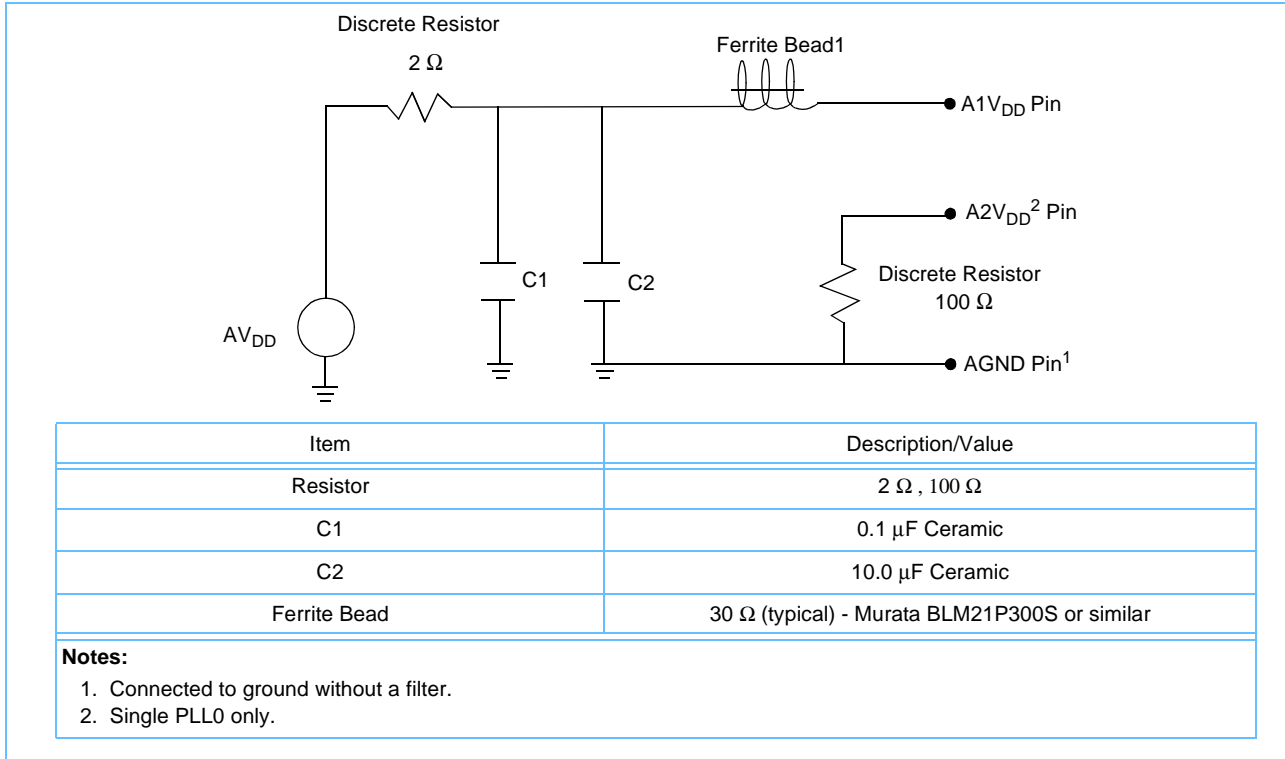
Discrete Resistor

2 Ω

Ferrite Bead1

A1V$_{DD}$ Pin

A2V$_{DD}$$^2$ Pin

C1

C2

Discrete Resistor
100 Ω

AV$_{DD}$

AGND Pin$^1$

| Item | Description/Value |
|---|---|
| Resistor | 2 Ω , 100 Ω |
| C1 | 0.1 μF Ceramic |
| C2 | 10.0 μF Ceramic |
| Ferrite Bead | 30 Ω (typical) - Murata BLM21P300S or similar |

**Notes:**

1. Connected to ground without a filter.
2. Single PLL0 only.